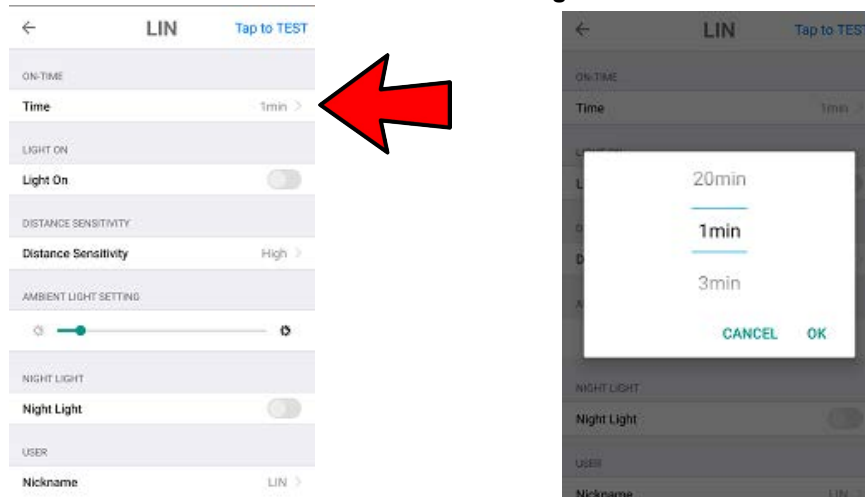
LIN
Tap to TEST

ON-TIME
Time 1min

LIGHT ON
Light On

DISTANCE SENSITIVITY
Distance Sensitivity High

AMBIENT LIGHT SETTING

NIGHT LIGHT
Night Light

USER
Nickname LIN

LIN
Tap to TEST

ON-TIME
Time 1min

20min
1min
3min
CANCEL OK

NIGHT LIGHT
Night Light

USER
Nickname LIN